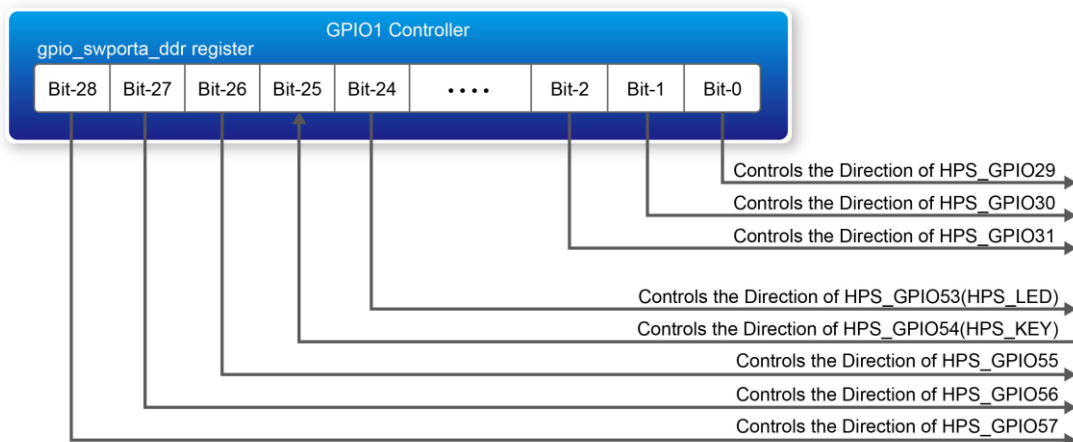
GPIO1 Controller
gpio_swporta_ddr register

| Bit-28 | Bit-27 | Bit-26 | Bit-25 | Bit-24 | .... | Bit-2 | Bit-1 | Bit-0 |
|---|---|---|---|---|---|---|---|---|

Controls the Direction of HPS_GPIO29
Controls the Direction of HPS_GPIO30
Controls the Direction of HPS_GPIO31
Controls the Direction of HPS_GPIO53(HPS_LED)
Controls the Direction of HPS_GPIO54(HPS_KEY)
Controls the Direction of HPS_GPIO55
Controls the Direction of HPS_GPIO56
Controls the Direction of HPS_GPIO57